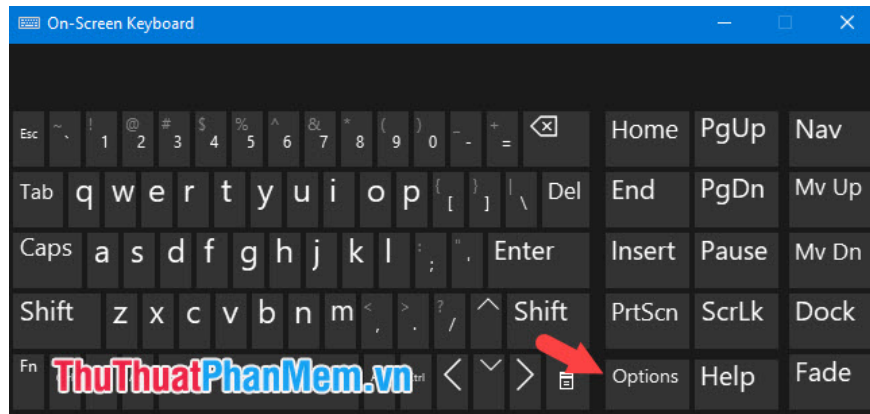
On-Screen Keyboard

Esc ~ ` ! 1 @ 2 # 3 $ 4 % 5 ^ 6 & 7 * 8 ( 9 ) 0 _ - + = ⌫ Home PgUp Nav

Tab q w e r t y u i o p { [ } ] | \ Del End PgDn Mv Up

Caps a s d f g h j k l : ; " ' Enter Insert Pause Mv Dn

Shift z x c v b n m < , > . ? / ^ Shift PrtScn ScrLk Dock

Fn ThuThuatPhanMem.vn trl < v > Options Help Fade